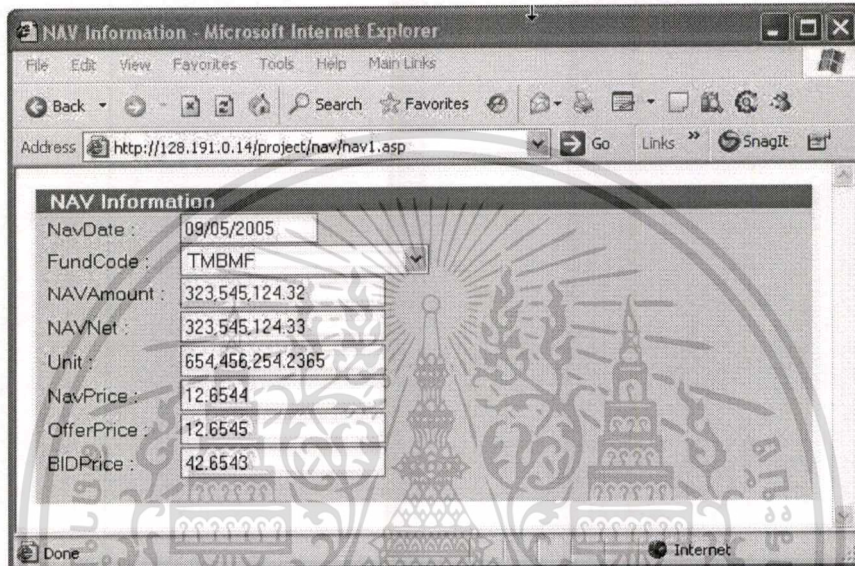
NAV Information - Microsoft Internet Explorer

File Edit View Favorites Tools Help Main Links

Back Search Favorites

Address http://128.191.0.14/project/nav/nav1.asp Go Links » SnagIt

NAV Information

| | |
|---|---|
| NavDate : | 09/05/2005 |
| FundCode : | TMBMF |
| NAVAmount : | 323,545,124.32 |
| NAVNet : | 323,545,124.33 |
| Unit : | 654,456,254.2365 |
| NavPrice : | 12.6544 |
| OfferPrice : | 12.6545 |
| BIDPrice : | 42.6543 |

Done Internet